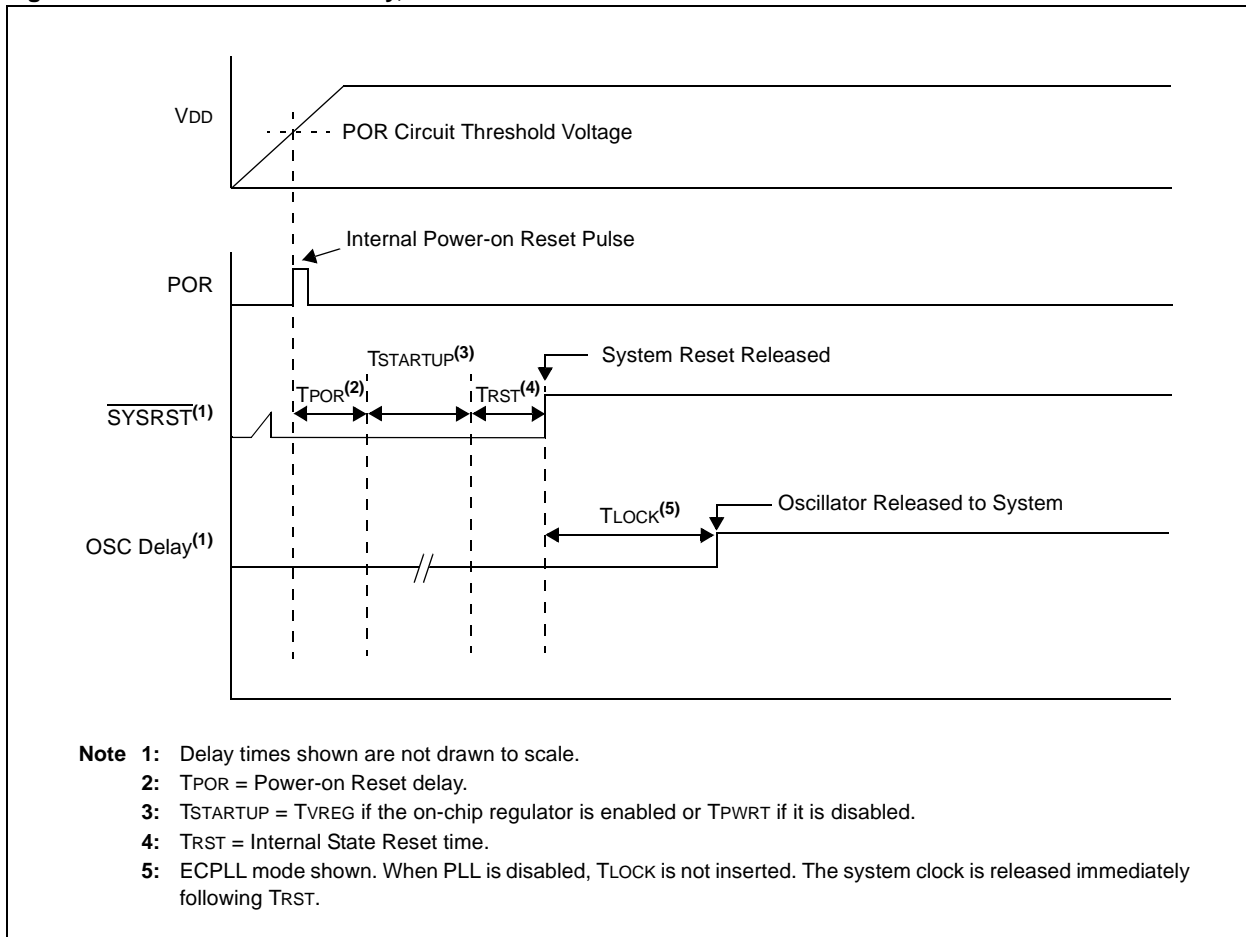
VDD

POR Circuit Threshold Voltage

Internal Power-on Reset Pulse

POR

TSTARTUP$^{(3)}$

System Reset Released

TPOR$^{(2)}$

TRST$^{(4)}$

$\overline{SYSRST}^{(1)}$

TLOCK$^{(5)}$

Oscillator Released to System

OSC Delay$^{(1)}$

Note 1: Delay times shown are not drawn to scale.

2: TPOR = Power-on Reset delay.

3: TSTARTUP = TVREG if the on-chip regulator is enabled or TPWRT if it is disabled.

4: TRST = Internal State Reset time.

5: ECPLL mode shown. When PLL is disabled, TLOCK is not inserted. The system clock is released immediately following TRST.